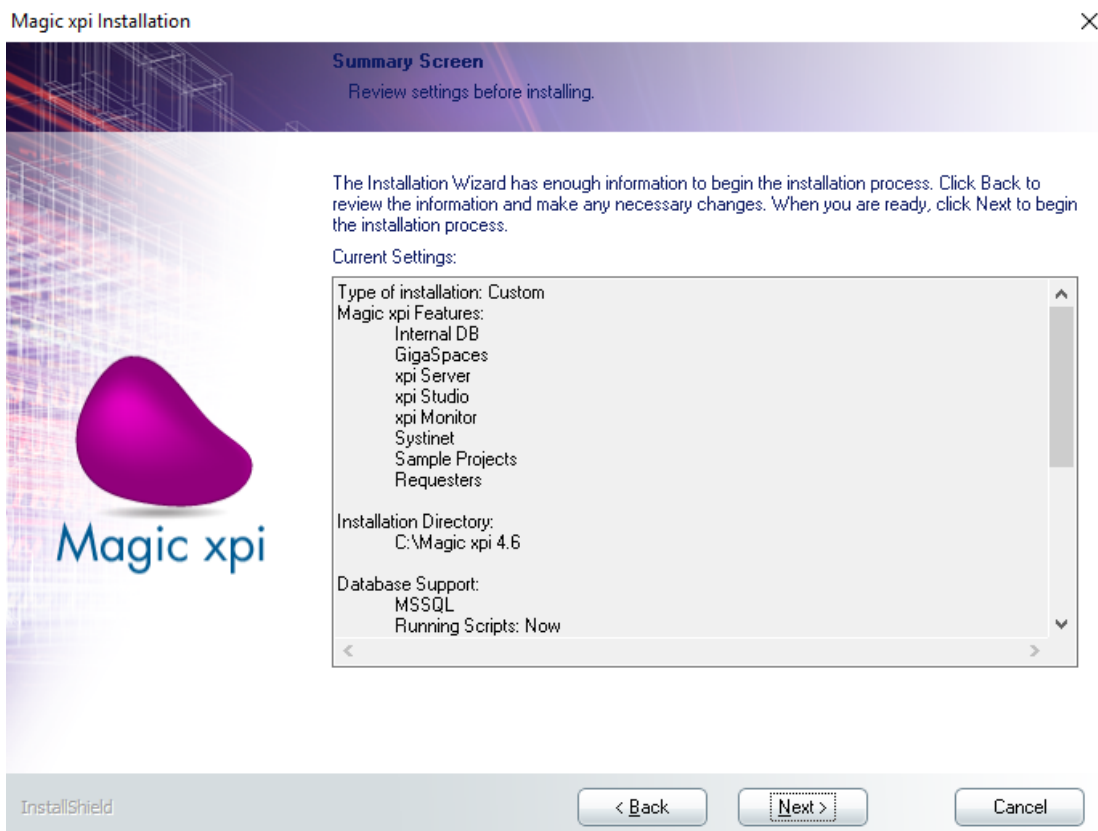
Magic xpi Installation

Summary Screen
Review settings before installing.

The Installation Wizard has enough information to begin the installation process. Click Back to review the information and make any necessary changes. When you are ready, click Next to begin the installation process.

Current Settings:

Type of installation: Custom
Magic xpi Features:
Internal DB
GigaSpaces
xpi Server
xpi Studio
xpi Monitor
Systinet
Sample Projects
Requesters

Installation Directory:
C:\Magic xpi 4.6

Database Support:
MSSQL
Running Scripts: Now

Magic xpi

InstallShield

< Back
Next >
Cancel